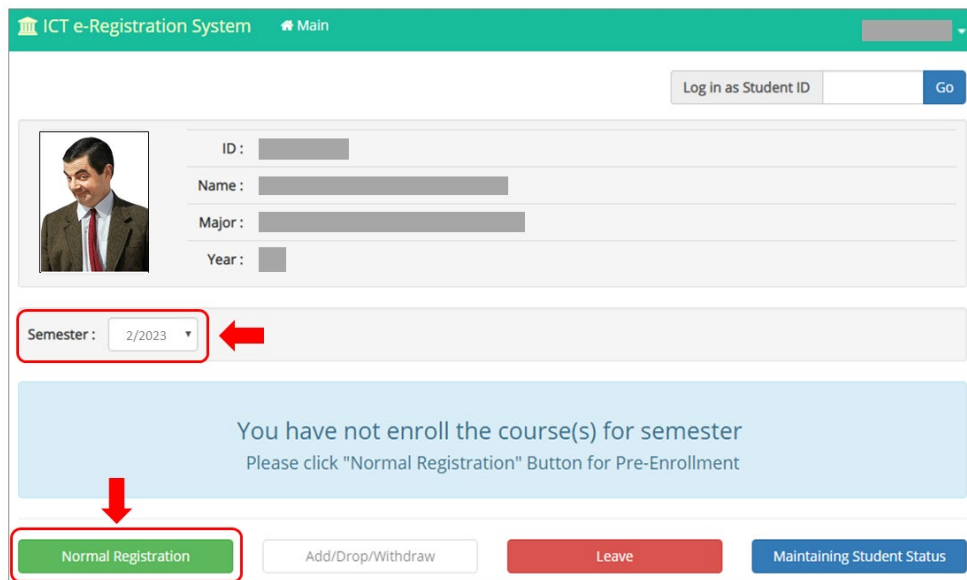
ICT e-Registration System Main

Log in as Student ID Go

ID :
Name :
Major :
Year :

Semester : 2/2023

You have not enroll the course(s) for semester
Please click "Normal Registration" Button for Pre-Enrollment

Normal Registration Add/Drop/Withdraw Leave Maintaining Student Status